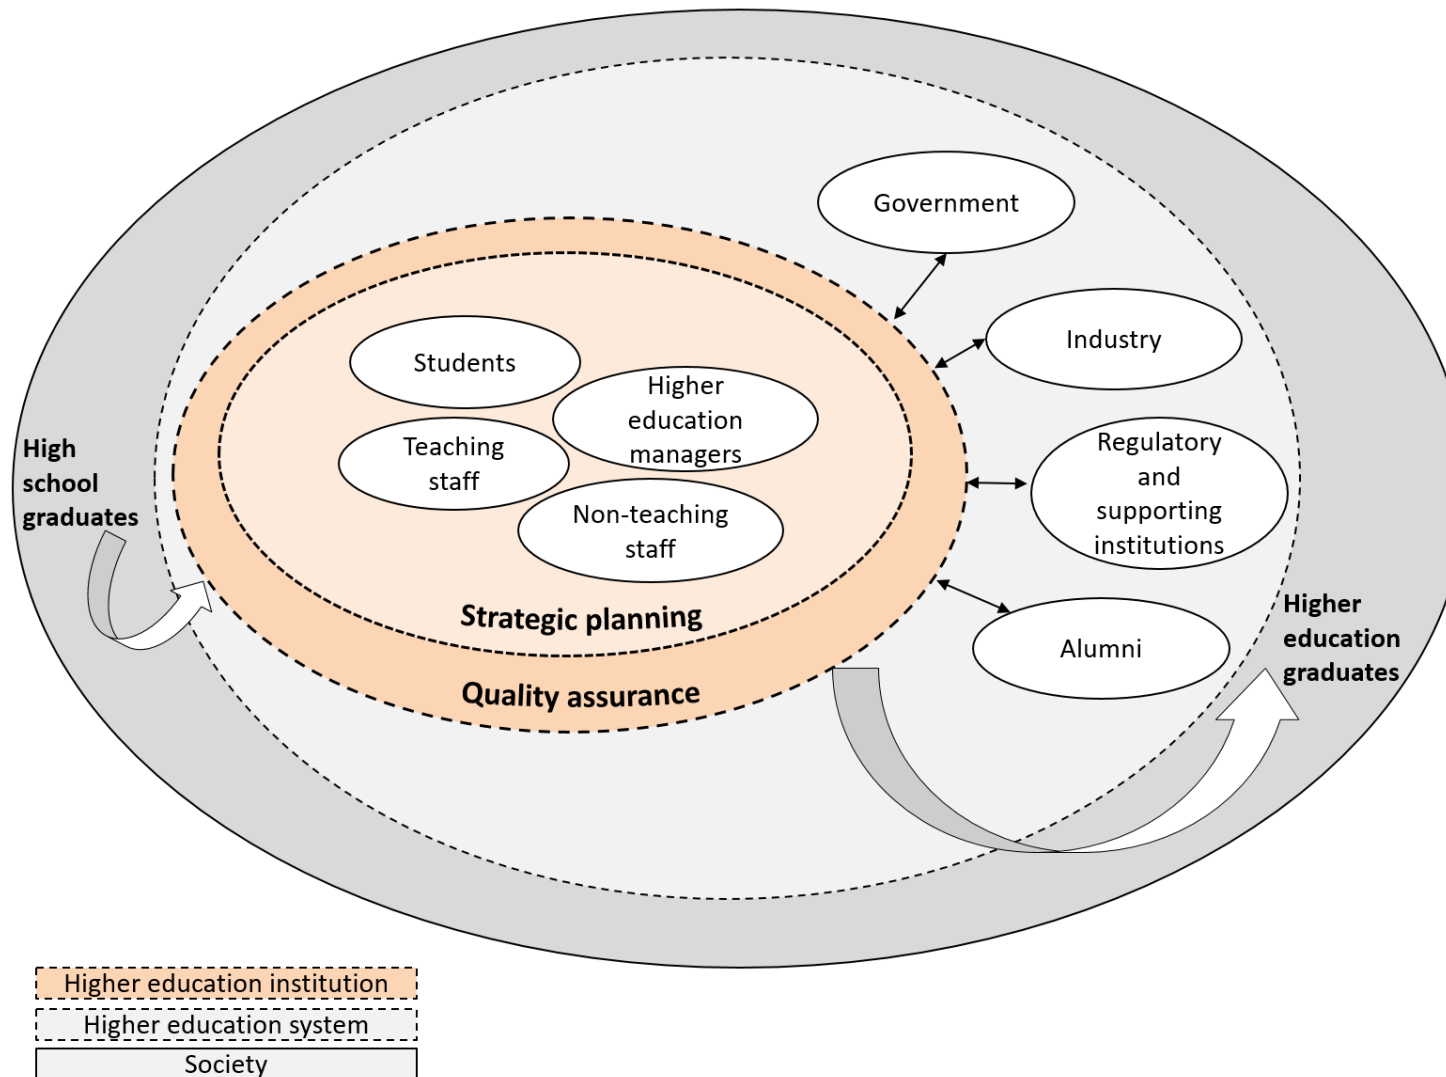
Government

Industry

Students

Higher education managers

Teaching staff

Non-teaching staff

Regulatory and supporting institutions

High school graduates

Strategic planning

Quality assurance

Alumni

Higher education graduates

Higher education institution

Higher education system

Society